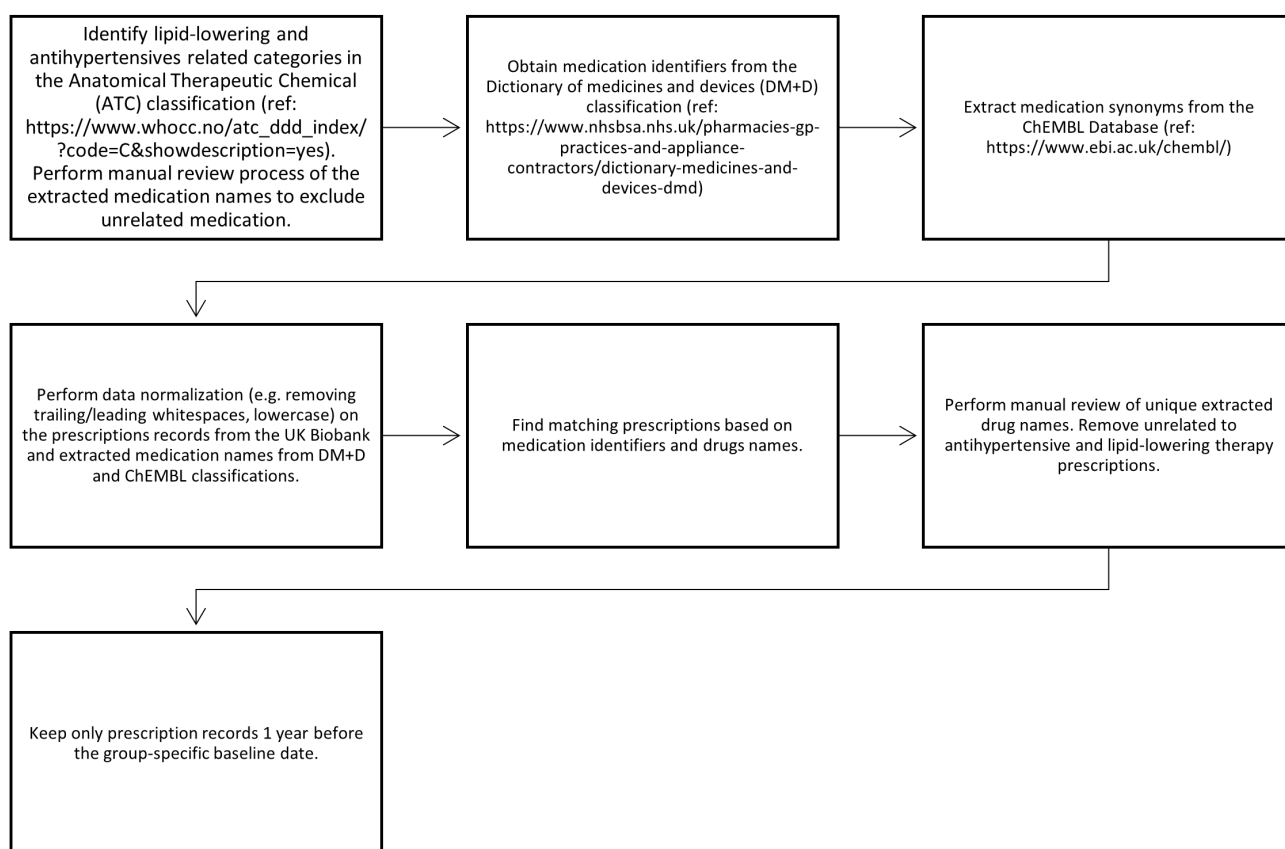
Identify lipid-lowering and antihypertensives related categories in the Anatomical Therapeutic Chemical (ATC) classification (ref: https://www.whocc.no/atc_ddd_index/?code=C&showdescription=yes). Perform manual review process of the extracted medication names to exclude unrelated medication.

Obtain medication identifiers from the Dictionary of medicines and devices (DM+D) classification (ref: https://www.nhsbsa.nhs.uk/pharmacies-gp-practices-and-appliance-contractors/dictionary-medicines-and-devices-dmd)

Extract medication synonyms from the ChEMBL Database (ref: https://www.ebi.ac.uk/chembl/)

Perform data normalization (e.g. removing trailing/leading whitespaces, lowercase) on the prescriptions records from the UK Biobank and extracted medication names from DM+D and ChEMBL classifications.

Find matching prescriptions based on medication identifiers and drugs names.

Perform manual review of unique extracted drug names. Remove unrelated to antihypertensive and lipid-lowering therapy prescriptions.

Keep only prescription records 1 year before the group-specific baseline date.